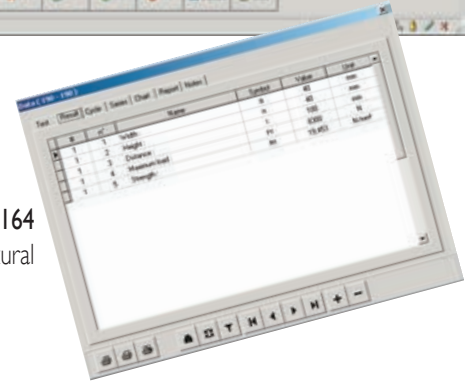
Data ( 190 - 190 )

Test | Result | Cycle | Series | Chart | Report | Notes

| B | n° | Name | Symbol | Value | Unit |
|---|---|---|---|---|---|
| 1 | 1 | Width | B | 40 | mm |
| 1 | 2 | Height | H | 40 | mm |
| 1 | 3 | Distance | L | 100 | mm |
| 1 | 4 | Maximum load | Pf | 8300 | N |
| 1 | 5 | Strength | Rf | 19,453 | N/mm² |

164
ural